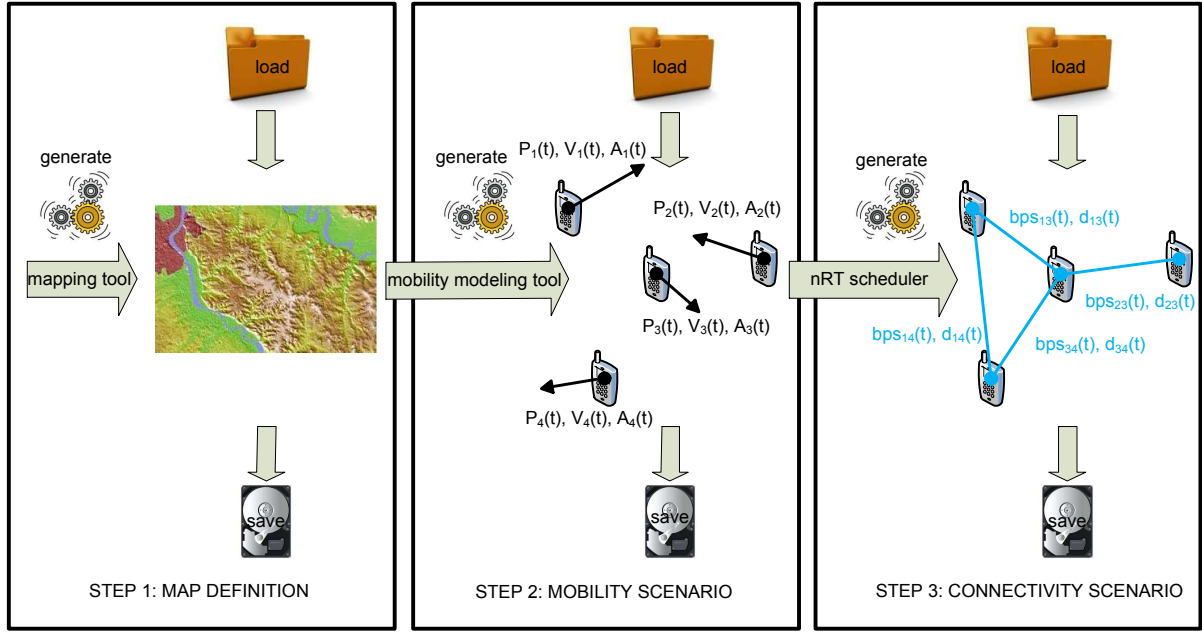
load

generate

mapping tool

save

STEP 1: MAP DEFINITION

load

generate

$P_1(t)$, $V_1(t)$, $A_1(t)$

$P_2(t)$, $V_2(t)$, $A_2(t)$

mobility modeling tool

$P_3(t)$, $V_3(t)$, $A_3(t)$

$P_4(t)$, $V_4(t)$, $A_4(t)$

save

STEP 2: MOBILITY SCENARIO

load

generate

$bps_{13}(t)$, $d_{13}(t)$

nRT scheduler

$bps_{23}(t)$, $d_{23}(t)$

$bps_{14}(t)$, $d_{14}(t)$

$bps_{34}(t)$, $d_{34}(t)$

save

STEP 3: CONNECTIVITY SCENARIO